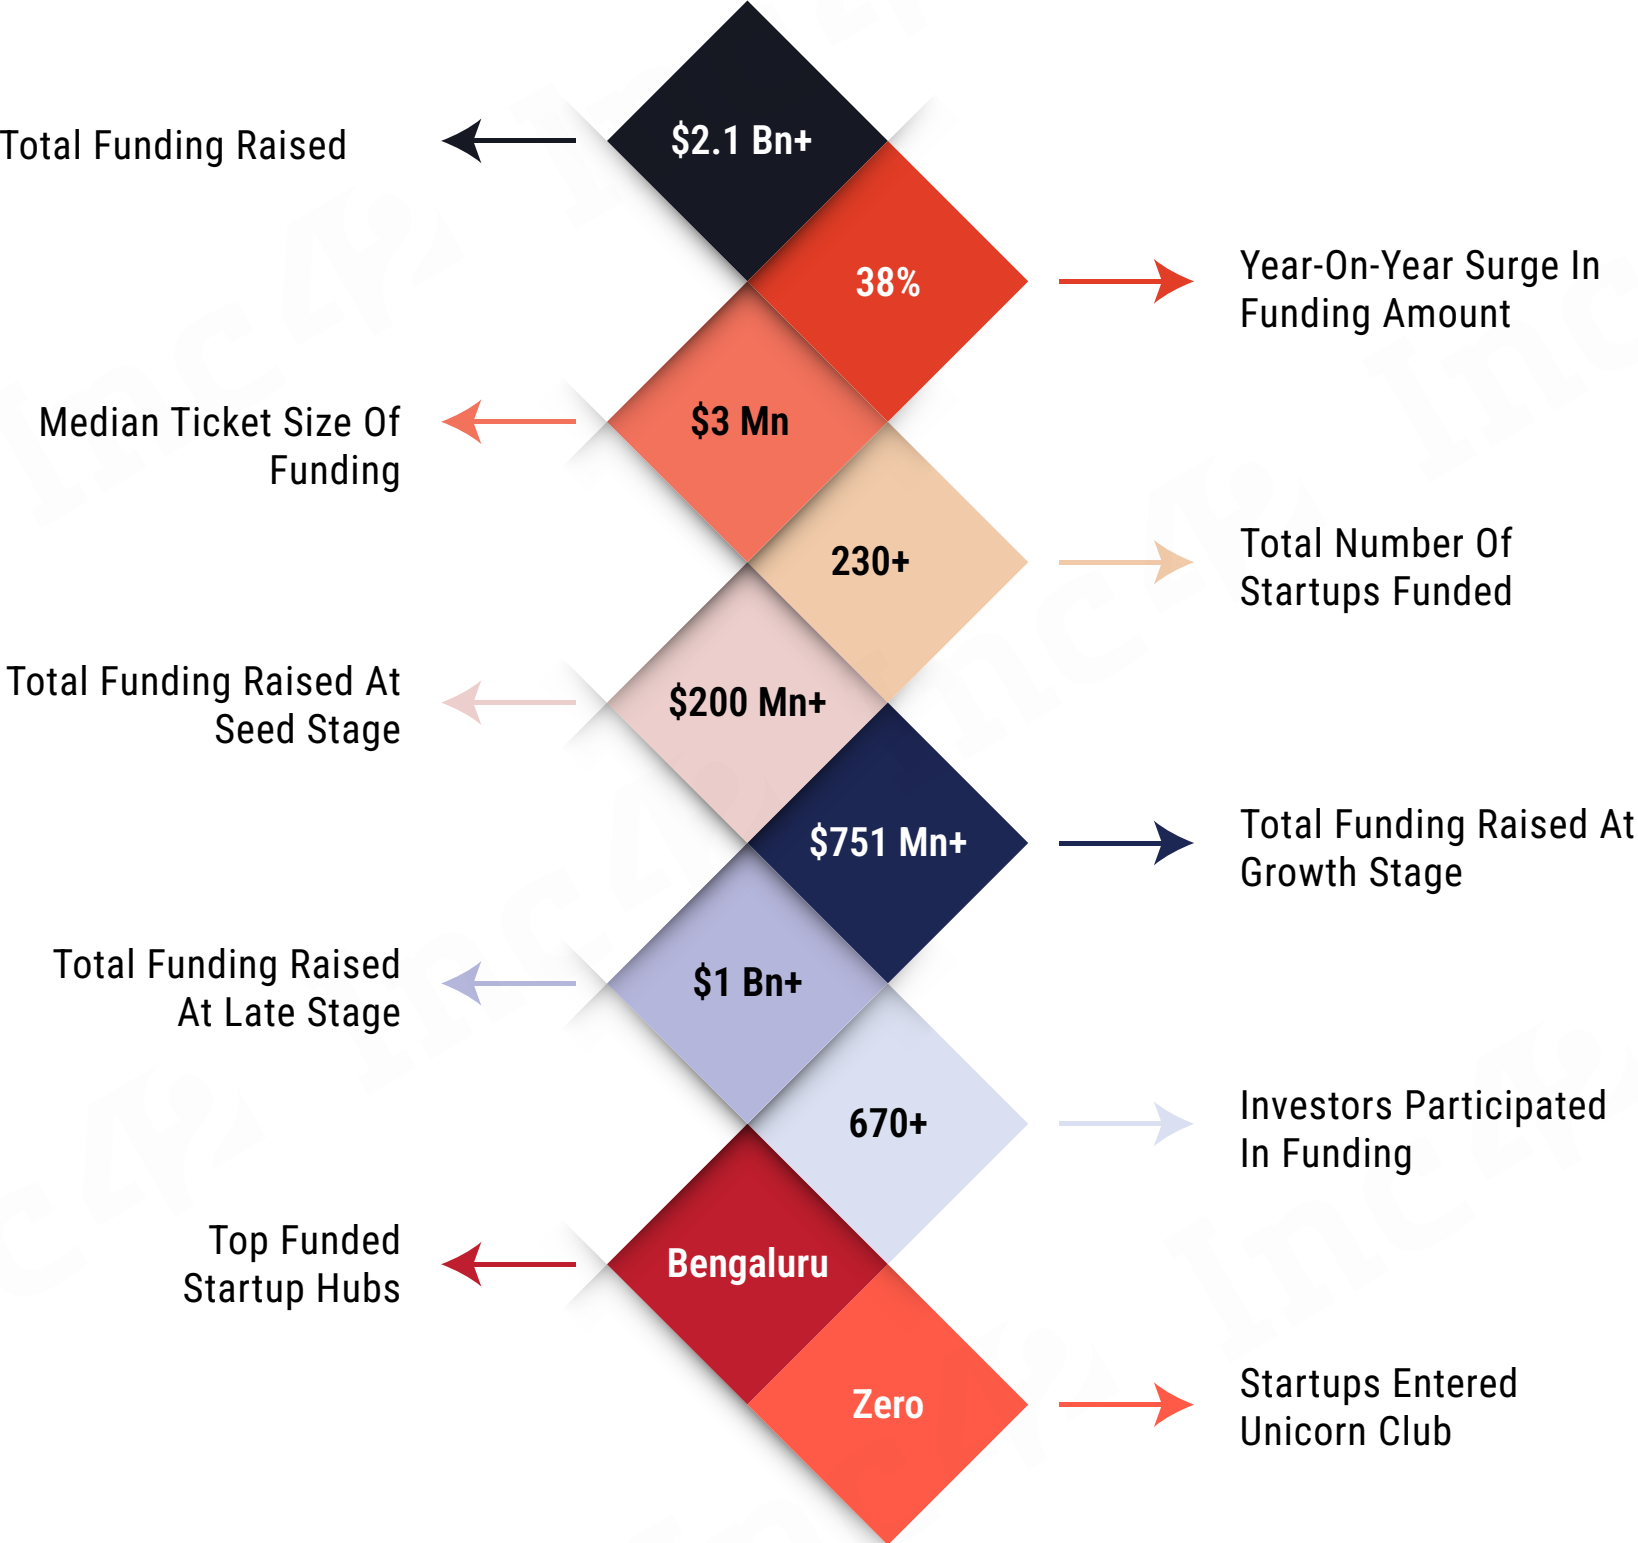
$2.1 Bn+
Total Funding Raised

38%
Year-On-Year Surge In Funding Amount

$3 Mn
Median Ticket Size Of Funding

230+
Total Number Of Startups Funded

$200 Mn+
Total Funding Raised At Seed Stage

$751 Mn+
Total Funding Raised At Growth Stage

$1 Bn+
Total Funding Raised At Late Stage

670+
Investors Participated In Funding

Bengaluru
Top Funded Startup Hubs

Zero
Startups Entered Unicorn Club